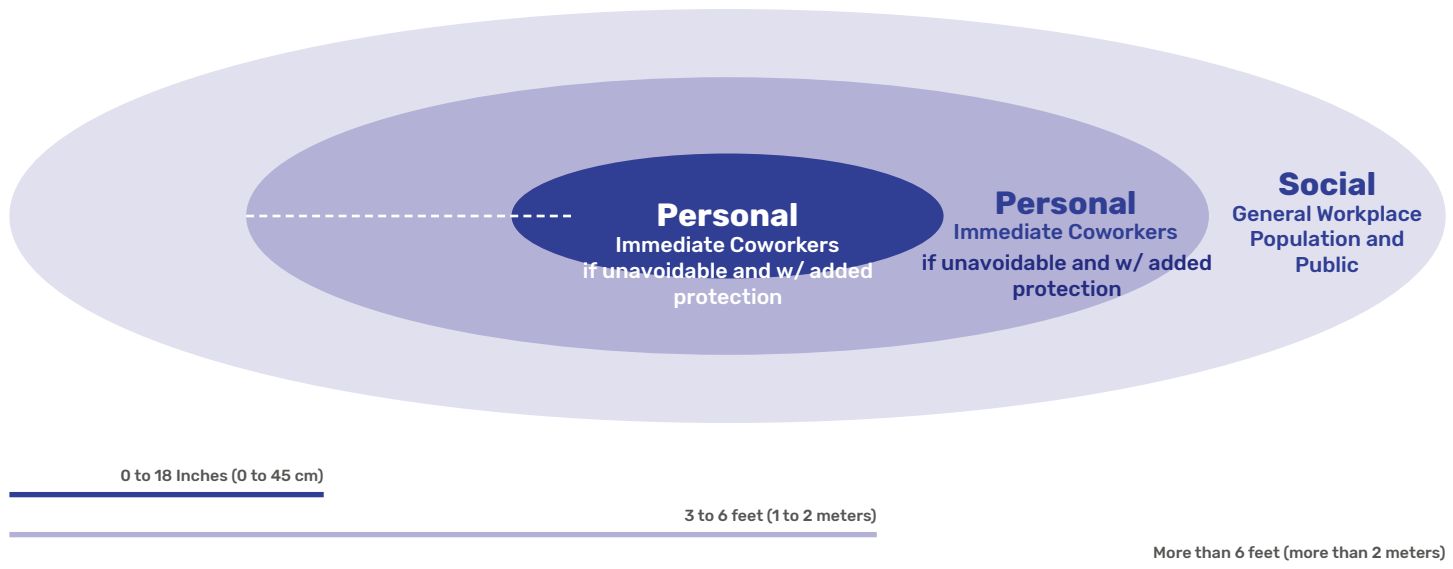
Personal
Immediate Coworkers
if unavoidable and w/ added protection

Personal
Immediate Coworkers
if unavoidable and w/ added protection

Social
General Workplace Population and Public

0 to 18 Inches (0 to 45 cm)

3 to 6 feet (1 to 2 meters)

More than 6 feet (more than 2 meters)